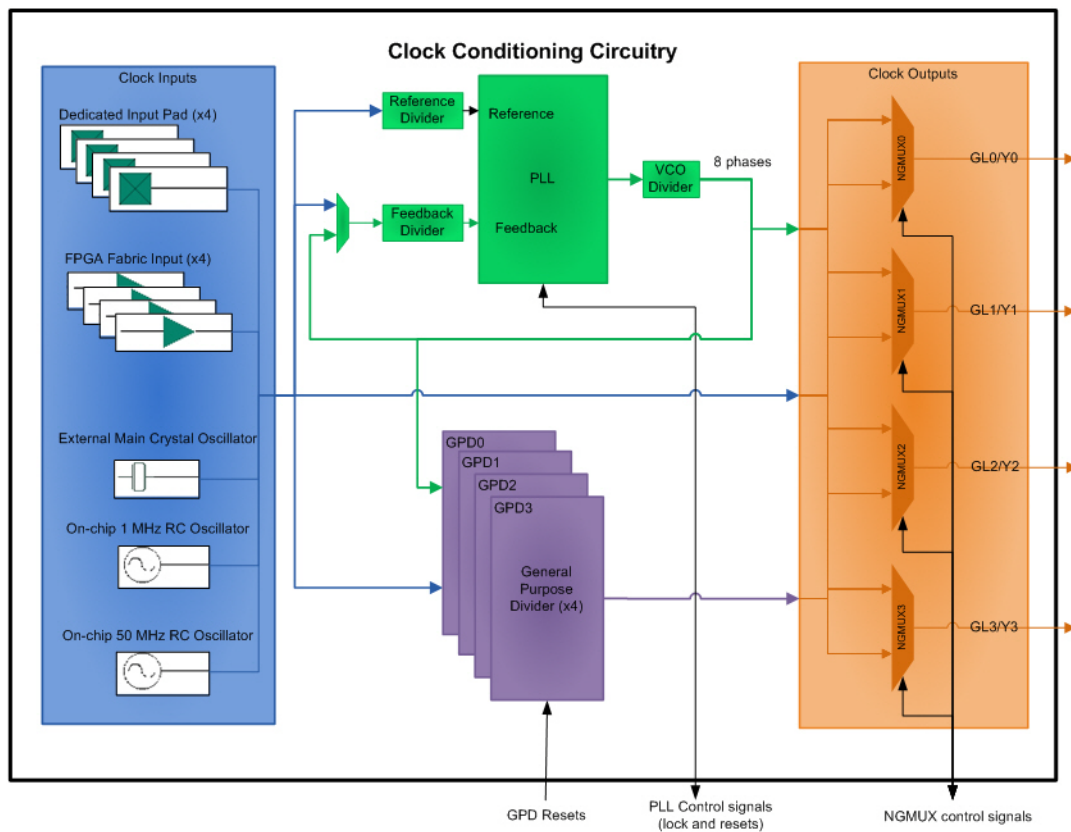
Clock Conditioning Circuitry

Clock Inputs

Dedicated Input Pad (x4)

FPGA Fabric Input (x4)

External Main Crystal Oscillator

On-chip 1 MHz RC Oscillator

On-chip 50 MHz RC Oscillator

Reference Divider

Feedback Divider

Reference

PLL

Feedback

VCO Divider

8 phases

GPD0

GPD1

GPD2

GPD3

General Purpose Divider (x4)

Clock Outputs

NGMUX0

NGMUX1

NGMUX2

NGMUX3

GL0/Y0

GL1/Y1

GL2/Y2

GL3/Y3

GPD Resets

PLL Control signals (lock and resets)

NGMUX control signals